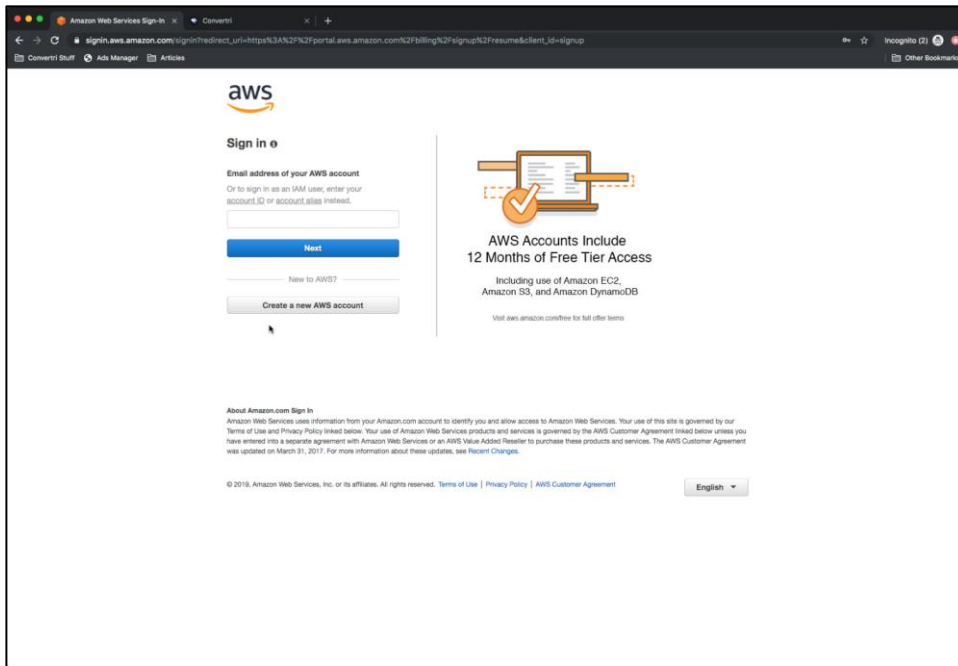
Amazon Web Services Sign-In ×
Convertri ×
+
signin.aws.amazon.com/signin?redirect_uri=https%3A%2F%2Fportal.aws.amazon.com%2Fbilling%2Fsignup%2Fresume&client_id=signup
Incognito (2)
Convertri Stuff
Ads Manager
Articles
Other Bookmarks

aws

Sign in

Email address of your AWS account
Or to sign in as an IAM user, enter your account ID or account alias instead.

Next

New to AWS?

Create a new AWS account

AWS Accounts Include
12 Months of Free Tier Access

Including use of Amazon EC2, Amazon S3, and Amazon DynamoDB

Visit aws.amazon.com/free for full offer terms

About Amazon.com Sign In
Amazon Web Services uses information from your Amazon.com account to identify you and allow access to Amazon Web Services. Your use of this site is governed by our Terms of Use and Privacy Policy linked below. Your use of Amazon Web Services products and services is governed by the AWS Customer Agreement linked below unless you have entered into a separate agreement with Amazon Web Services or an AWS Value Added Reseller to purchase these products and services. The AWS Customer Agreement was updated on March 31, 2017. For more information about these updates, see Recent Changes.

© 2019, Amazon Web Services, Inc. or its affiliates. All rights reserved. Terms of Use | Privacy Policy | AWS Customer Agreement

English